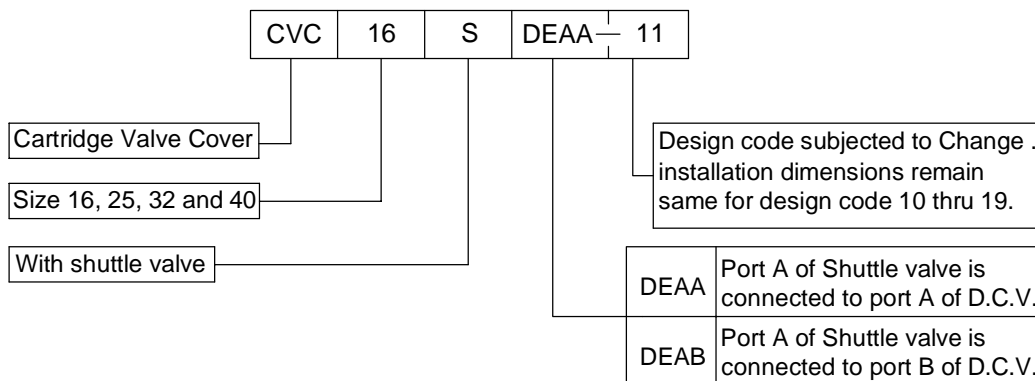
| CVC | 16 | S | DEAA — 11 |
|---|---|---|---|

Cartridge Valve Cover

Size 16, 25, 32 and 40

With shuttle valve

Design code subjected to Change . installation dimensions remain same for design code 10 thru 19.

| DEAA | Port A of Shuttle valve is connected to port A of D.C.V. |
|---|---|
| DEAB | Port A of Shuttle valve is connected to port B of D.C.V. |